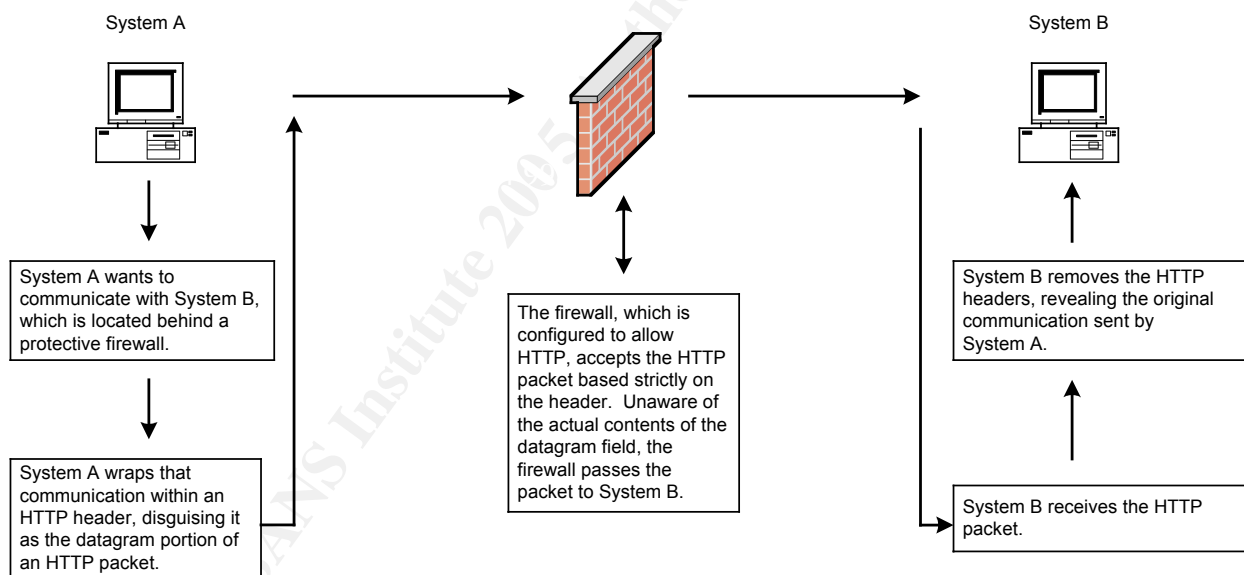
System A

System B

System A wants to communicate with System B, which is located behind a protective firewall.

System A wraps that communication within an HTTP header, disguising it as the datagram portion of an HTTP packet.

The firewall, which is configured to allow HTTP, accepts the HTTP packet based strictly on the header. Unaware of the actual contents of the datagram field, the firewall passes the packet to System B.

System B receives the HTTP packet.

System B removes the HTTP headers, revealing the original communication sent by System A.

© SANS Institute 2005, Author retains full rights.